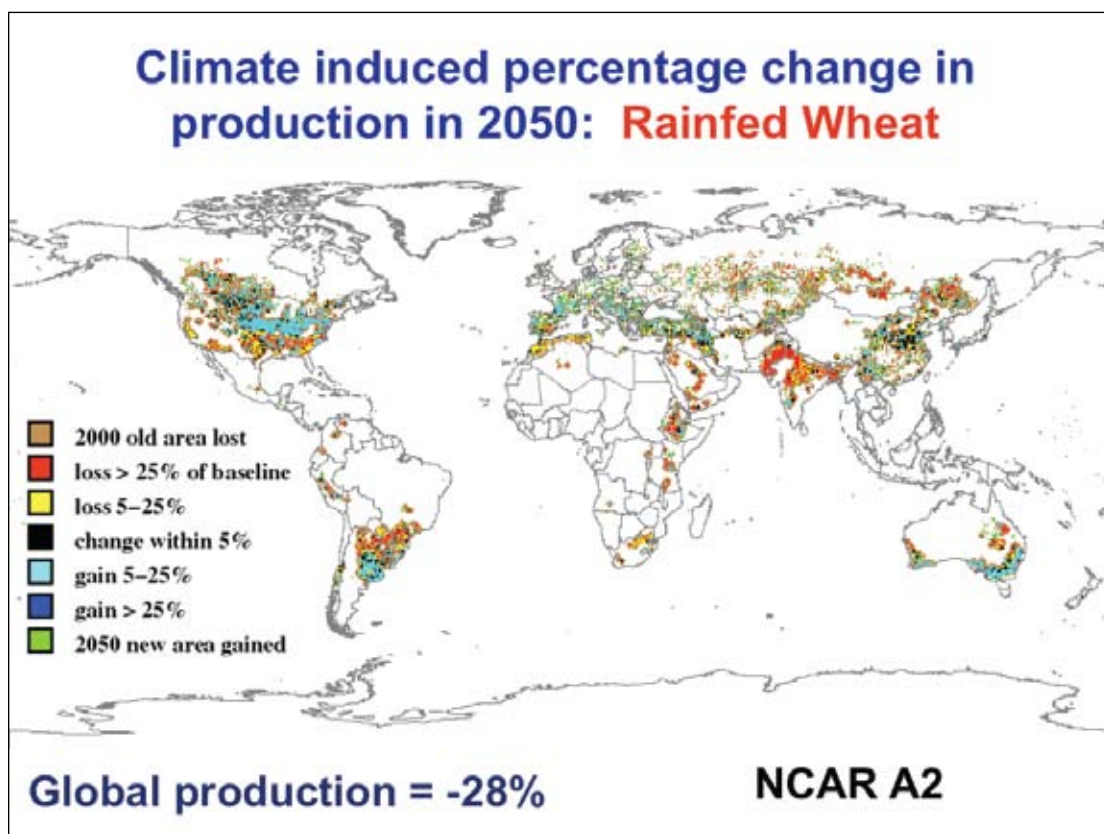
Climate induced percentage change in production in 2050: Rainfed Wheat

2000 old area lost
loss > 25% of baseline
loss 5–25%
change within 5%
gain 5–25%
gain > 25%
2050 new area gained

Global production = -28%

NCAR A2